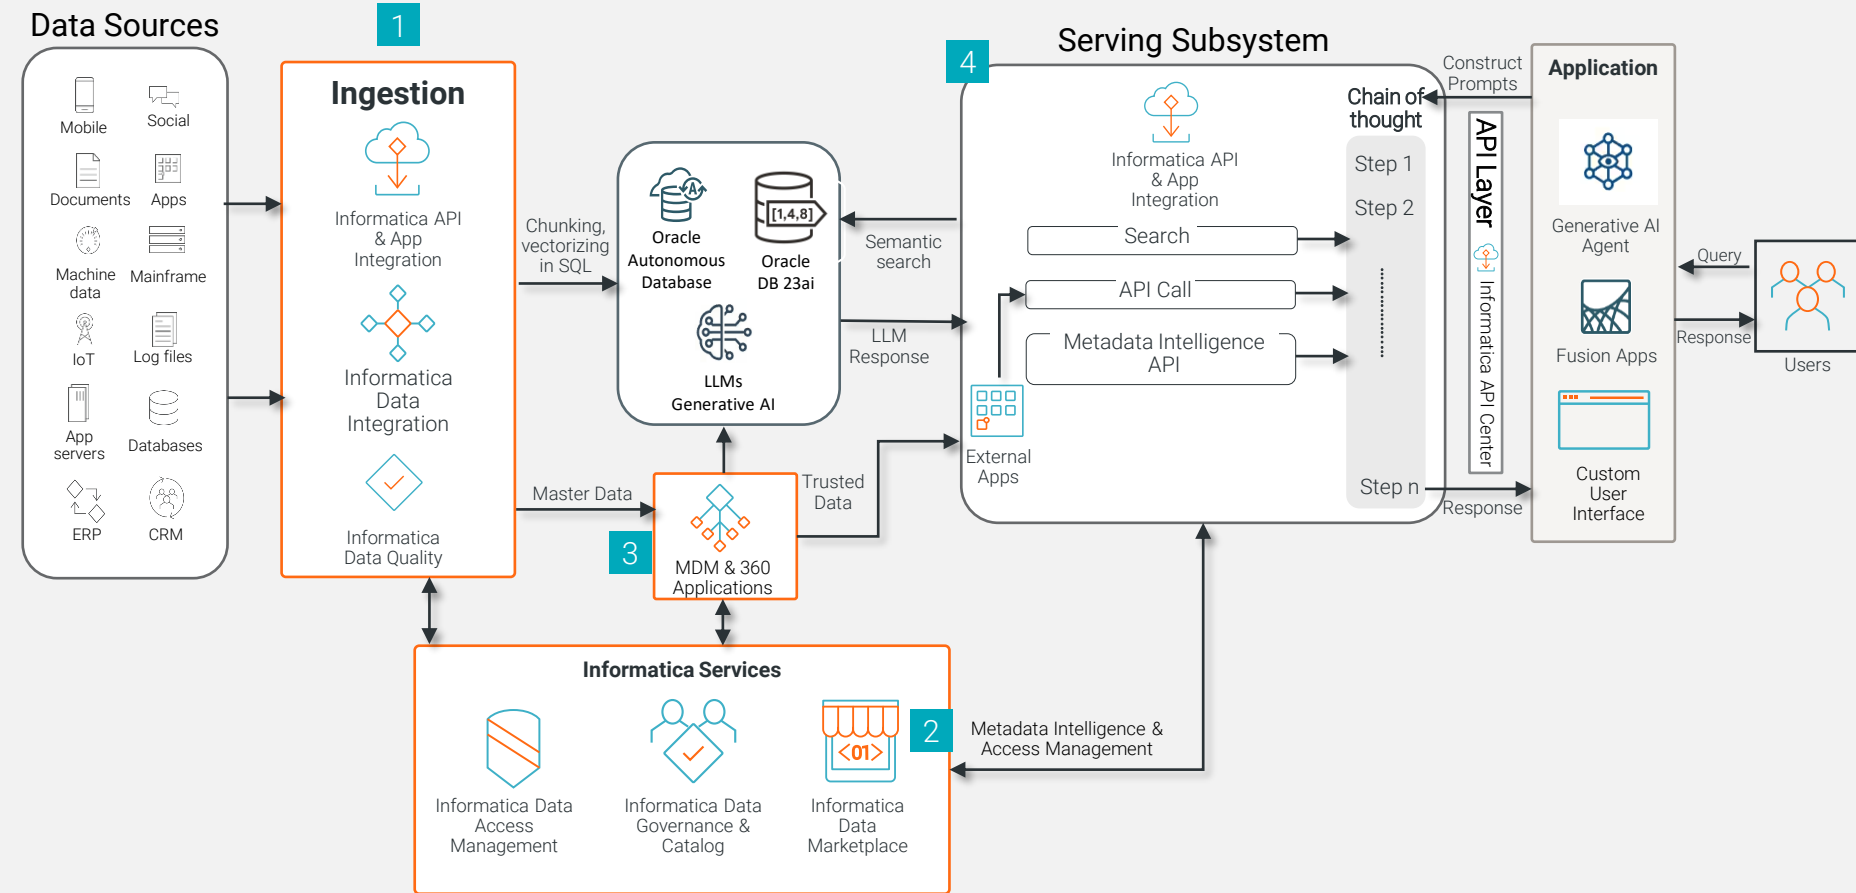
Data Sources

Mobile
Social
Documents
Apps
Machine data
Mainframe
IoT
Log files
App servers
Databases
ERP
CRM

1

Ingestion

Informatica API & App Integration

Informatica Data Integration

Informatica Data Quality

Chunking, vectorizing in SQL

Oracle Autonomous Database

[1,4,8]

Oracle DB 23ai

LLMs Generative AI

Semantic search

LLM Response

Master Data

3

MDM & 360 Applications

Trusted Data

4

Serving Subsystem

Informatica API & App Integration

Search

API Call

Metadata Intelligence API

External Apps

Chain of thought

Step 1

Step 2

Step n

Construct Prompts

API Layer

Informatica API Center

Response

Application

Generative AI Agent

Fusion Apps

Custom User Interface

Query

Response

Users

Informatica Services

Informatica Data Access Management

Informatica Data Governance & Catalog

<01>

Informatica Data Marketplace

2

Metadata Intelligence & Access Management